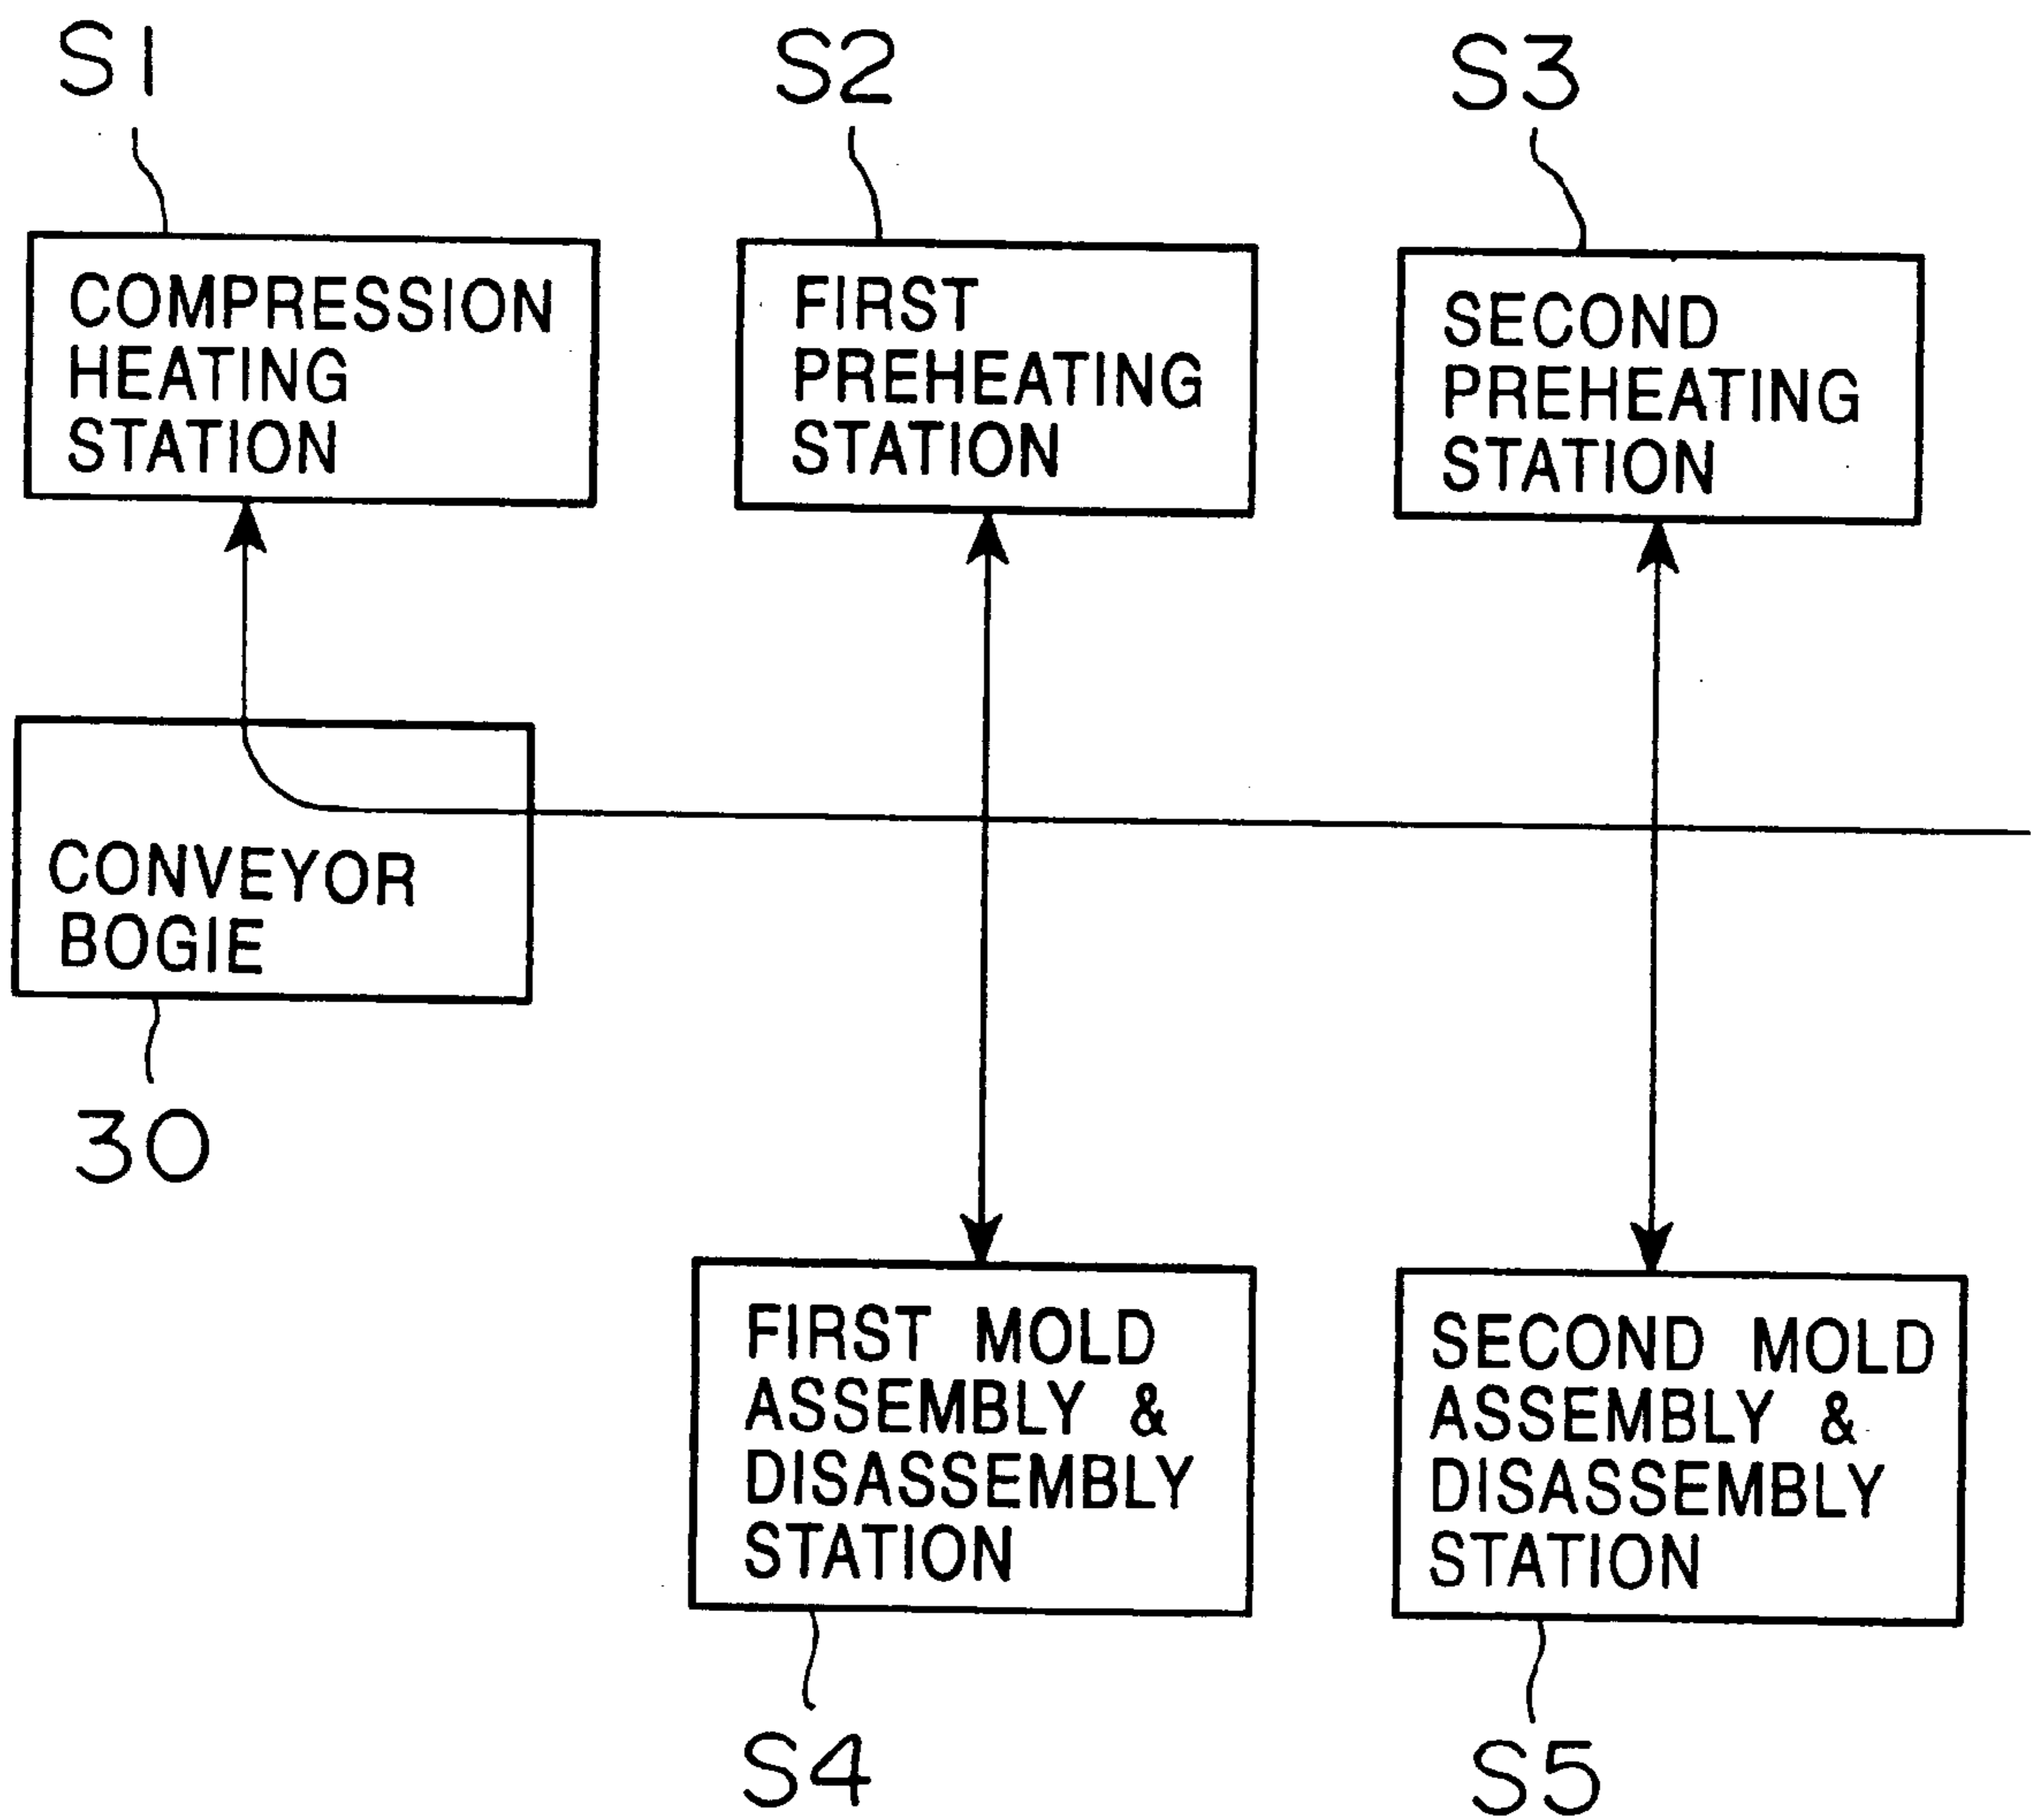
S1

COMPRESSION HEATING STATION

S2

FIRST PREHEATING STATION

S3

SECOND PREHEATING STATION

CONVEYOR BOGIE

30

FIRST MOLD ASSEMBLY & DISASSEMBLY STATION

SECOND MOLD ASSEMBLY & DISASSEMBLY STATION

S4

S5